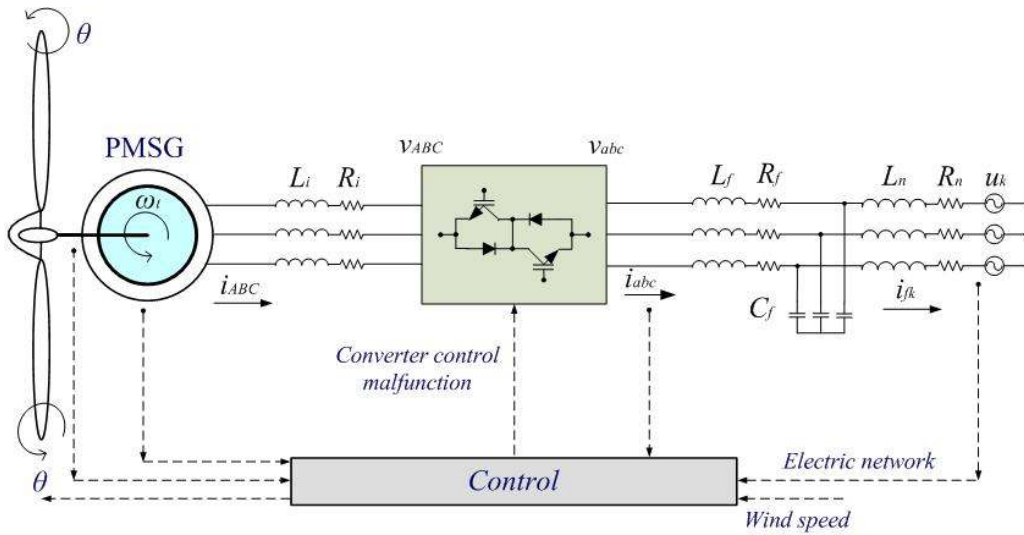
$\theta$

PMSG

$\omega_t$

$L_i$ $R_i$

$v_{ABC}$ $v_{abc}$

$L_f$ $R_f$

$L_n$ $R_n$ $u_k$

$i_{ABC}$

$i_{abc}$

$C_f$

$i_{fk}$

Converter control malfunction

$\theta$

Control

Electric network

Wind speed